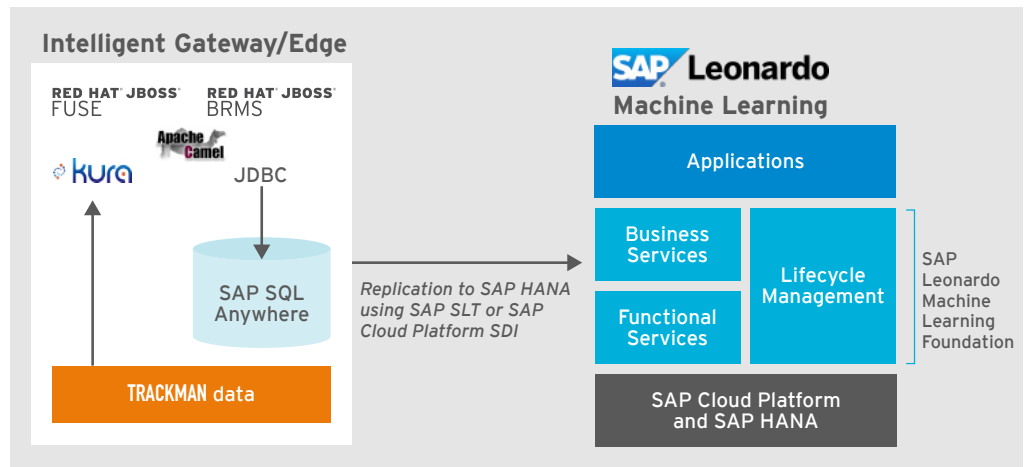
Intelligent Gateway/Edge

RED HAT JBOSS FUSE

RED HAT JBOSS BRMS

Apache Camel

kura

JDBC

SAP SQL Anywhere

TRACKMAN data

Replication to SAP HANA using SAP SLT or SAP Cloud Platform SDI

SAP Leonardo

Machine Learning

Applications

Business Services

Functional Services

Lifecycle Management

SAP Leonardo Machine Learning Foundation

SAP Cloud Platform and SAP HANA